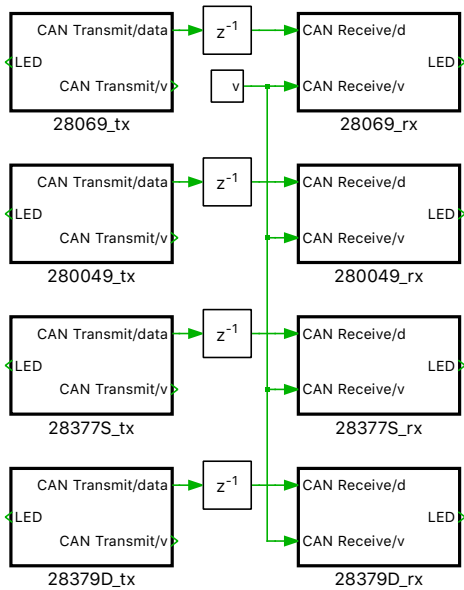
CAN Transmit/data
LED
CAN Transmit/v
28069_tx

$z^{-1}$

v

CAN Receive/d
CAN Receive/v
LED
28069_rx

CAN Transmit/data
LED
CAN Transmit/v
280049_tx

$z^{-1}$

CAN Receive/d
CAN Receive/v
LED
280049_rx

CAN Transmit/data
LED
CAN Transmit/v
28377S_tx

$z^{-1}$

CAN Receive/d
CAN Receive/v
LED
28377S_rx

CAN Transmit/data
LED
CAN Transmit/v
28379D_tx

$z^{-1}$

CAN Receive/d
CAN Receive/v
LED
28379D_rx